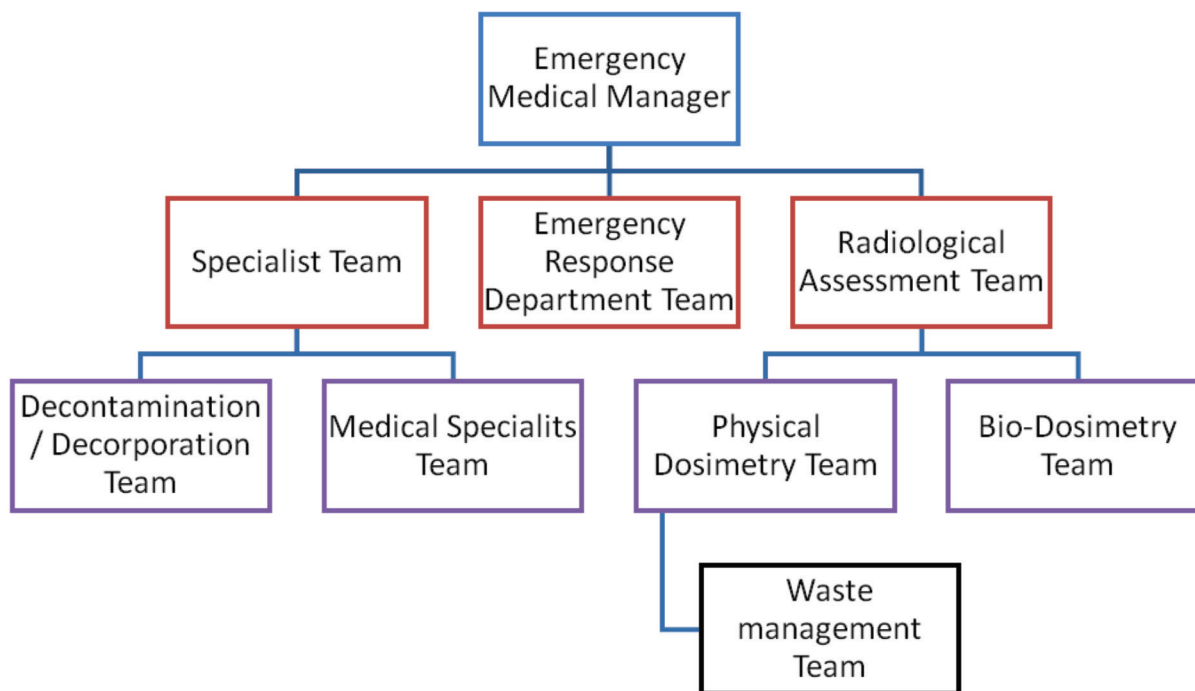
Emergency Medical Manager

Specialist Team

Emergency Response Department Team

Radiological Assessment Team

Decontamination / Decorporation Team

Medical Specialits Team

Physical Dosimetry Team

Bio-Dosimetry Team

Waste management Team